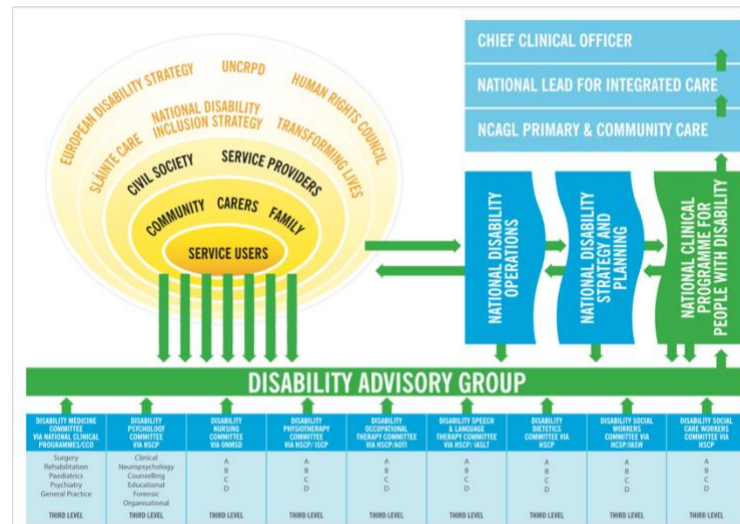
CHIEF CLINICAL OFFICER

NATIONAL LEAD FOR INTEGRATED CARE

NCAGL PRIMARY & COMMUNITY CARE

EUROPEAN DISABILITY STRATEGY

UNCRPD

HUMAN RIGHTS COUNCIL

SLÁINTE CARE

NATIONAL DISABILITY INCLUSION STRATEGY

TRANSFORMING LIVES

CIVIL SOCIETY

SERVICE PROVIDERS

COMMUNITY

CARERS

FAMILY

SERVICE USERS

NATIONAL DISABILITY OPERATIONS

NATIONAL DISABILITY STRATEGY AND PLANNING

NATIONAL CLINICAL PROGRAMME FOR PEOPLE WITH DISABILITY

DISABILITY ADVISORY GROUP

| DISABILITY MEDICINE COMMITTEE VIA NATIONAL CLINICAL PROGRAMMES/CCO | DISABILITY PSYCHOLOGY COMMITTEE VIA NSCP | DISABILITY NURSING COMMITTEE VIA ONMSD | DISABILITY PHYSIOTHERAPY COMMITTEE VIA HSCP/ ISCP | DISABILITY OCCUPATIONAL THERAPY COMMITTEE VIA HSCP/AOTI | DISABILITY SPEECH & LANGUAGE THERAPY COMMITTEE VIA HSCP/ IASLT | DISABILITY DIETICS COMMITTEE VIA HSCP | DISABILITY SOCIAL WORKERS COMMITTEE VIA HCSP/IASW | DISABILITY SOCIAL CARE WORKERS COMMITTEE VIA HSCP |
|---|---|---|---|---|---|---|---|---|
| Surgery Rehabilitation Paediatrics Psychiatry General Practice | Clinical Neuropsychology Counselling Educational Forensic Organisational | A B C D | A B C D | A B C D | A B C D | A B C D | A B C D | A B C D |
| THIRD LEVEL | THIRD LEVEL | THIRD LEVEL | THIRD LEVEL | THIRD LEVEL | THIRD LEVEL | THIRD LEVEL | THIRD LEVEL | THIRD LEVEL |